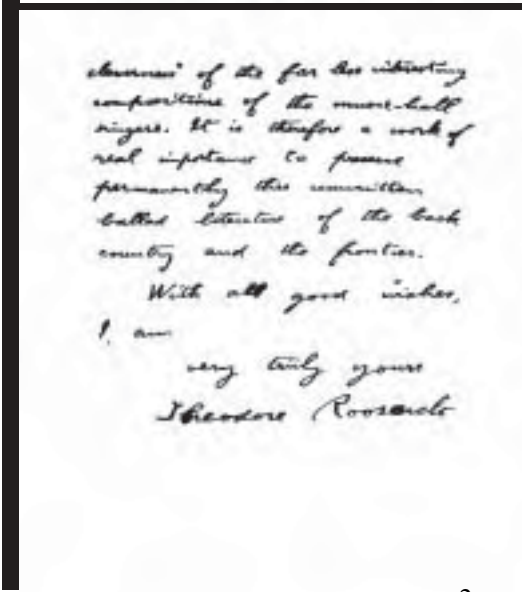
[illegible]" of the far less interesting compositions of the music-hall singers. It is therefore a work of real importance to preserve permanently this unwritten ballad literature of the back country and the frontier.

With all good wishes, I am

very truly yours
Theodore Roosevelt

2